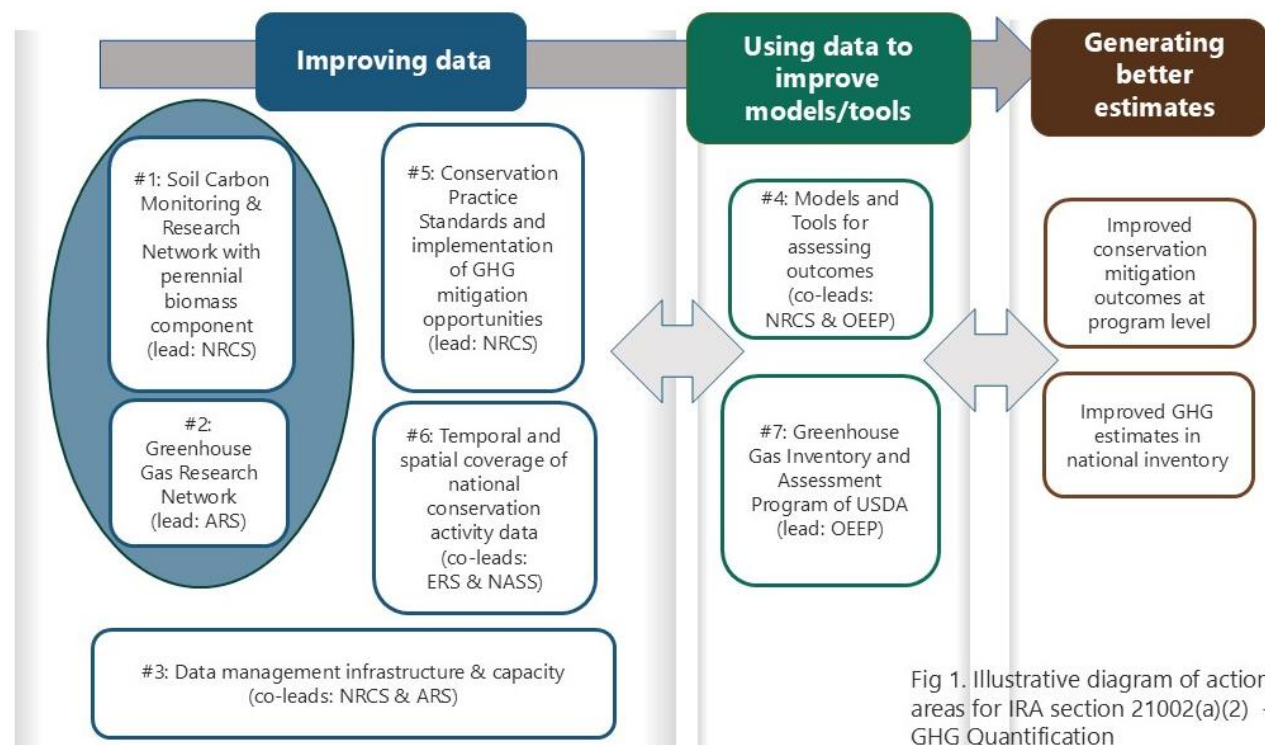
Improving data

Using data to improve models/tools

Generating better estimates

#1: Soil Carbon Monitoring & Research Network with perennial biomass component (lead: NRCS)

#2: Greenhouse Gas Research Network (lead: ARS)

#5: Conservation Practice Standards and implementation of GHG mitigation opportunities (lead: NRCS)

#6: Temporal and spatial coverage of national conservation activity data (co-leads: ERS & NASS)

#3: Data management infrastructure & capacity (co-leads: NRCS & ARS)

#4: Models and Tools for assessing outcomes (co-leads: NRCS & OEEP)

#7: Greenhouse Gas Inventory and Assessment Program of USDA (lead: OEEP)

Improved conservation mitigation outcomes at program level

Improved GHG estimates in national inventory

Fig 1. Illustrative diagram of actior areas for IRA section 21002(a)(2) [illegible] GHG Quantification